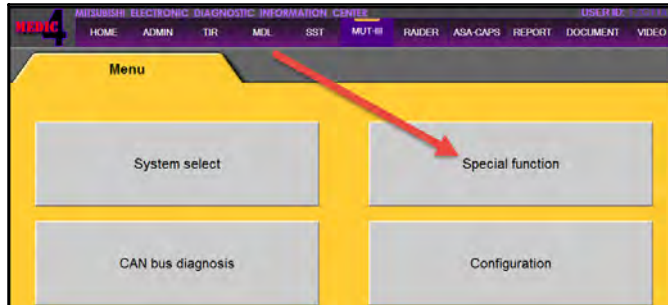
MEDIC 4 MITSUBISHI ELECTRONIC DIAGNOSTIC INFORMATION CENTER USER ID: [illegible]

HOME ADMIN TIR MDL SST MUT-III RAIDER ASA-CAPS REPORT DOCUMENT VIDEO

Menu

System select

Special function

CAN bus diagnosis

Configuration